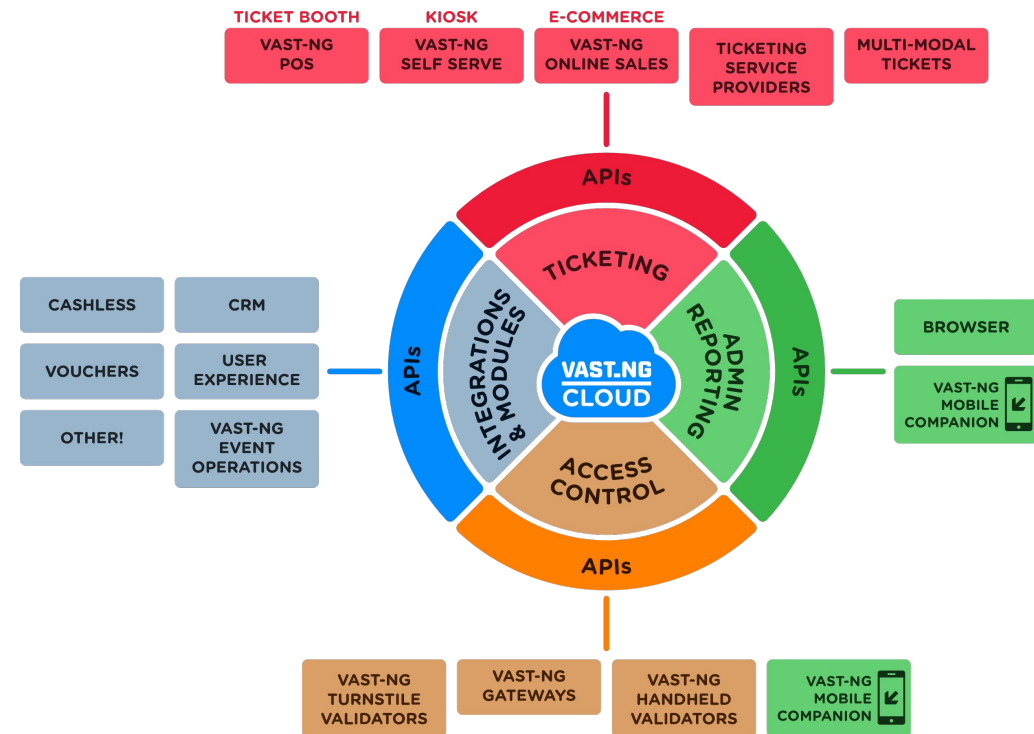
TICKET BOOTH
VAST-NG POS

KIOSK
VAST-NG SELF SERVE

E-COMMERCE
VAST-NG ONLINE SALES

TICKETING SERVICE PROVIDERS

MULTI-MODAL TICKETS

APIs

TICKETING

CASHLESS

CRM

VOUCHERS

USER EXPERIENCE

OTHER!

VAST-NG EVENT OPERATIONS

APIs

INTEGRATIONS & MODULES

VAST.NG CLOUD

ADMIN REPORTING

APIs

BROWSER

VAST-NG MOBILE COMPANION

ACCESS CONTROL

APIs

VAST-NG TURNSTILE VALIDATORS

VAST-NG GATEWAYS

VAST-NG HANDHELD VALIDATORS

VAST-NG MOBILE COMPANION